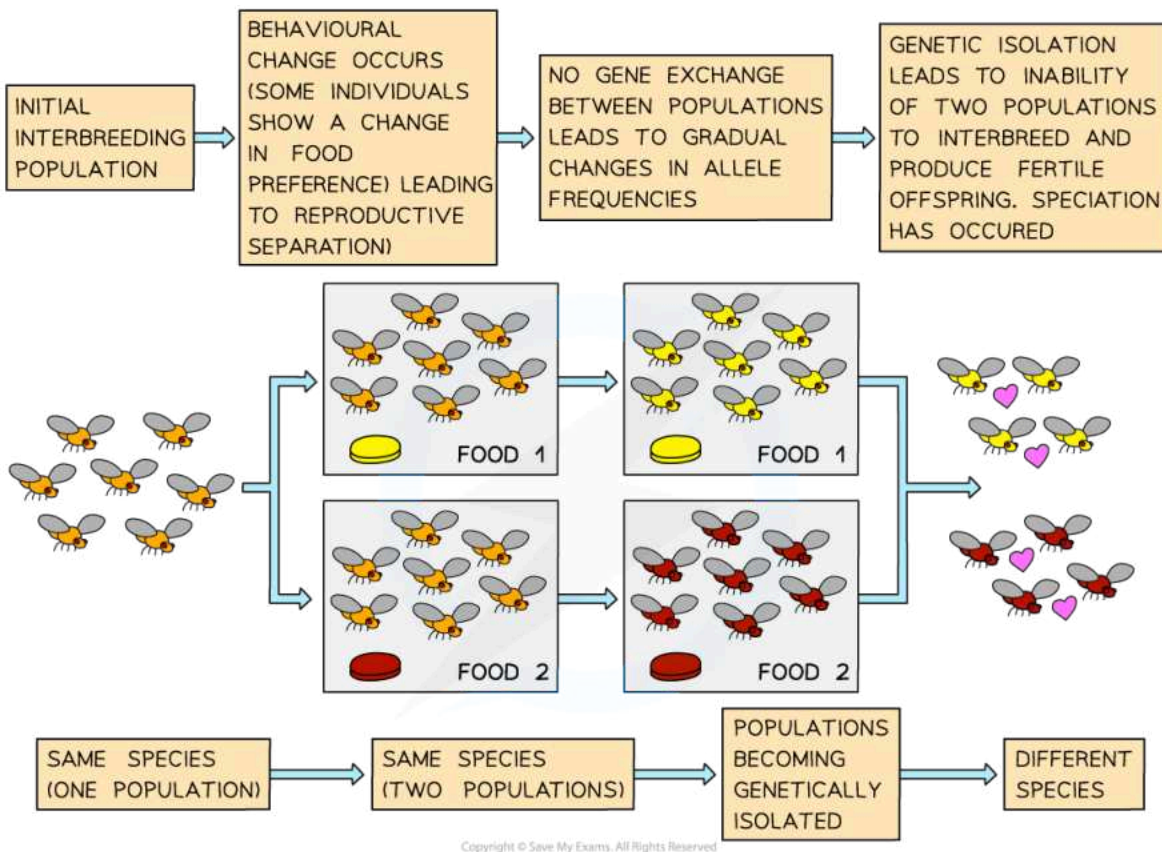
INITIAL INTERBREEDING POPULATION

BEHAVIOURAL CHANGE OCCURS (SOME INDIVIDUALS SHOW A CHANGE IN FOOD PREFERENCE) LEADING TO REPRODUCTIVE SEPARATION)

NO GENE EXCHANGE BETWEEN POPULATIONS LEADS TO GRADUAL CHANGES IN ALLELE FREQUENCIES

GENETIC ISOLATION LEADS TO INABILITY OF TWO POPULATIONS TO INTERBREED AND PRODUCE FERTILE OFFSPRING. SPECIATION HAS OCCURED

FOOD 1

FOOD 1

FOOD 2

FOOD 2

SAME SPECIES (ONE POPULATION)

SAME SPECIES (TWO POPULATIONS)

POPULATIONS BECOMING GENETICALLY ISOLATED

DIFFERENT SPECIES

Copyright © Save My Exams. All Rights Reserved